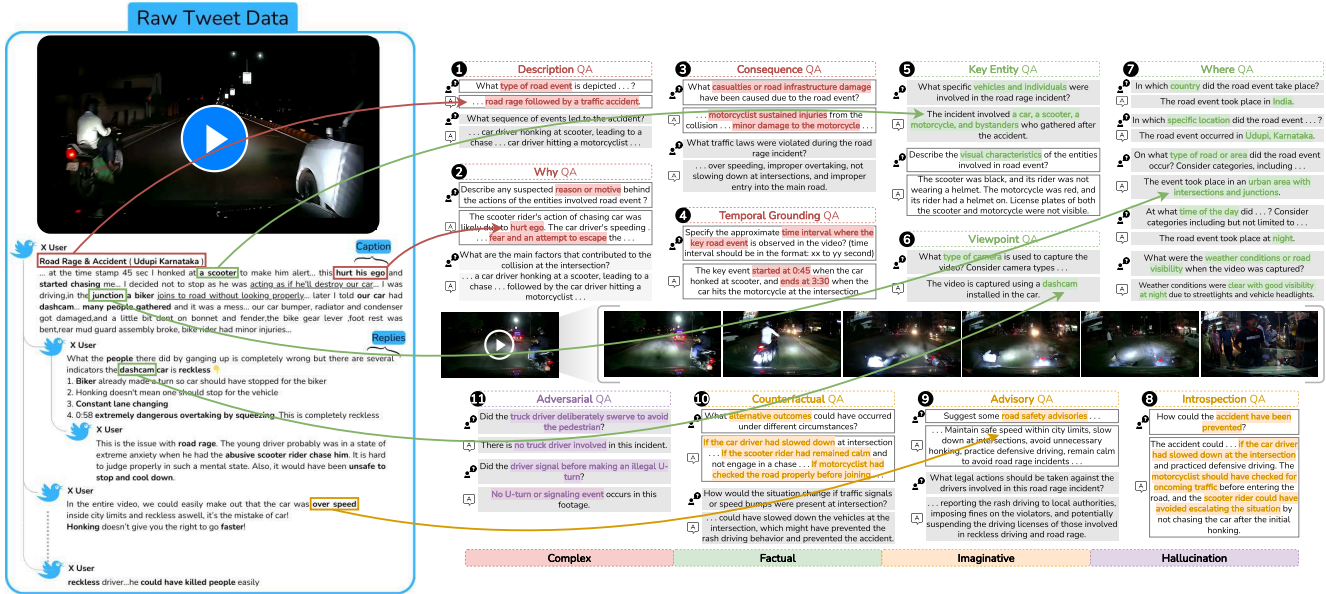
Raw Tweet Data

X User
Road Rage & Accident ( Udupi Karnataka )
Caption
... at the time stamp 45 sec I honked at a scooter to make him alert... this hurt his ego and started chasing me... I decided not to stop as he was acting as if he'll destroy our car... I was driving,in the junction a biker joins to road without looking properly... later I told our car had dashcam... many people gathered and it was a mess... our car bumper, radiator and condenser got damaged,and a little bit dent on bonnet and fender,the bike gear lever ,foot rest was bent,rear mud guard assembly broke, bike rider had minor injuries...

Replies
X User
What the people there did by ganging up is completely wrong but there are several indicators the dashcam car is reckless
1. Biker already made a turn so car should have stopped for the biker
2. Honking doesn't mean one should stop for the vehicle
3. Constant lane changing
4. 0:58 extremely dangerous overtaking by squeezing. This is completely reckless

X User
This is the issue with road rage. The young driver probably was in a state of extreme anxiety when he had the abusive scooter rider chase him. It is hard to judge properly in such a mental state. Also, it would have been unsafe to stop and cool down.

X User
In the entire video, we could easily make out that the car was over speed inside city limits and reckless aswell, it's the mistake of car!
Honking doesn't give you the right to go faster!

X User
reckless driver...he could have killed people easily

1 Description QA
What type of road event is depicted . . . ?
. . . road rage followed by a traffic accident.
What sequence of events led to the accident?
. . . car driver honking at scooter, leading to a chase . . . car driver hitting a motorcyclist . . .

2 Why QA
Describe any suspected reason or motive behind the actions of the entities involved road event ?
The scooter rider's action of chasing car was likely due to hurt ego. The car driver's speeding . . fear and an attempt to escape the . . .
What are the main factors that contributed to the collision at the intersection?
. . . a car driver honking at a scooter, leading to a chase . . . followed by the car driver hitting a motorcyclist . . .

3 Consequence QA
What casualties or road infrastructure damage have been caused due to the road event?
. . . motorcyclist sustained injuries from the collision . . . minor damage to the motorcycle . . .
What traffic laws were violated during the road rage incident?
. . . over speeding, improper overtaking, not slowing down at intersections, and improper entry into the main road.

4 Temporal Grounding QA
Specify the approximate time interval where the key road event is observed in the video? (time interval should be in the format: xx to yy second)
The key event started at 0:45 when the car honked at scooter, and ends at 3:30 when the car hits the motorcycle at the intersection.

5 Key Entity QA
What specific vehicles and individuals were involved in the road rage incident?
The incident involved a car, a scooter, a motorcycle, and bystanders who gathered after the accident.
Describe the visual characteristics of the entities involved in road event?
The scooter was black, and its rider was not wearing a helmet. The motorcycle was red, and its rider had a helmet on. License plates of both the scooter and motorcycle were not visible.

6 Viewpoint QA
What type of camera is used to capture the video? Consider camera types . . .
The video is captured using a dashcam installed in the car.

7 Where QA
In which country did the road event take place?
The road event took place in India.
In which specific location did the road event . . . ?
The road event occurred in Udupi, Karnataka.
On what type of road or area did the road event occur? Consider categories, including . . .
The event took place in an urban area with intersections and junctions.
At what time of the day did . . . ? Consider categories including but not limited to . . .
The road event took place at night.
What were the weather conditions or road visibility when the video was captured?
Weather conditions were clear with good visibility at night due to streetlights and vehicle headlights.

11 Adversarial QA
Did the truck driver deliberately swerve to avoid the pedestrian?
There is no truck driver involved in this incident.
Did the driver signal before making an illegal U-turn?
No U-turn or signaling event occurs in this footage.

10 Counterfactual QA
What alternative outcomes could have occurred under different circumstances?
If the car driver had slowed down at intersection . . . If the scooter rider had remained calm and not engage in a chase . . . If motorcyclist had checked the road properly before joining . . .
How would the situation change if traffic signals or speed bumps were present at intersection?
. . . could have slowed down the vehicles at the intersection, which might have prevented the rash driving behavior and prevented the accident.

9 Advisory QA
Suggest some road safety advisories . . .
. . . Maintain safe speed within city limits, slow down at intersections, avoid unnecessary honking, practice defensive driving, remain calm to avoid road rage incidents . . .
What legal actions should be taken against the drivers involved in this road rage incident?
. . . reporting the rash driving to local authorities, imposing fines on the violators, and potentially suspending the driving licenses of those involved in reckless driving and road rage.

8 Introspection QA
How could the accident have been prevented?
The accident could . . . if the car driver had slowed down at the intersection and practiced defensive driving. The motorcyclist should have checked for oncoming traffic before entering the road, and the scooter rider could have avoided escalating the situation by not chasing the car after the initial honking.

Complex | Factual | Imaginative | Hallucination